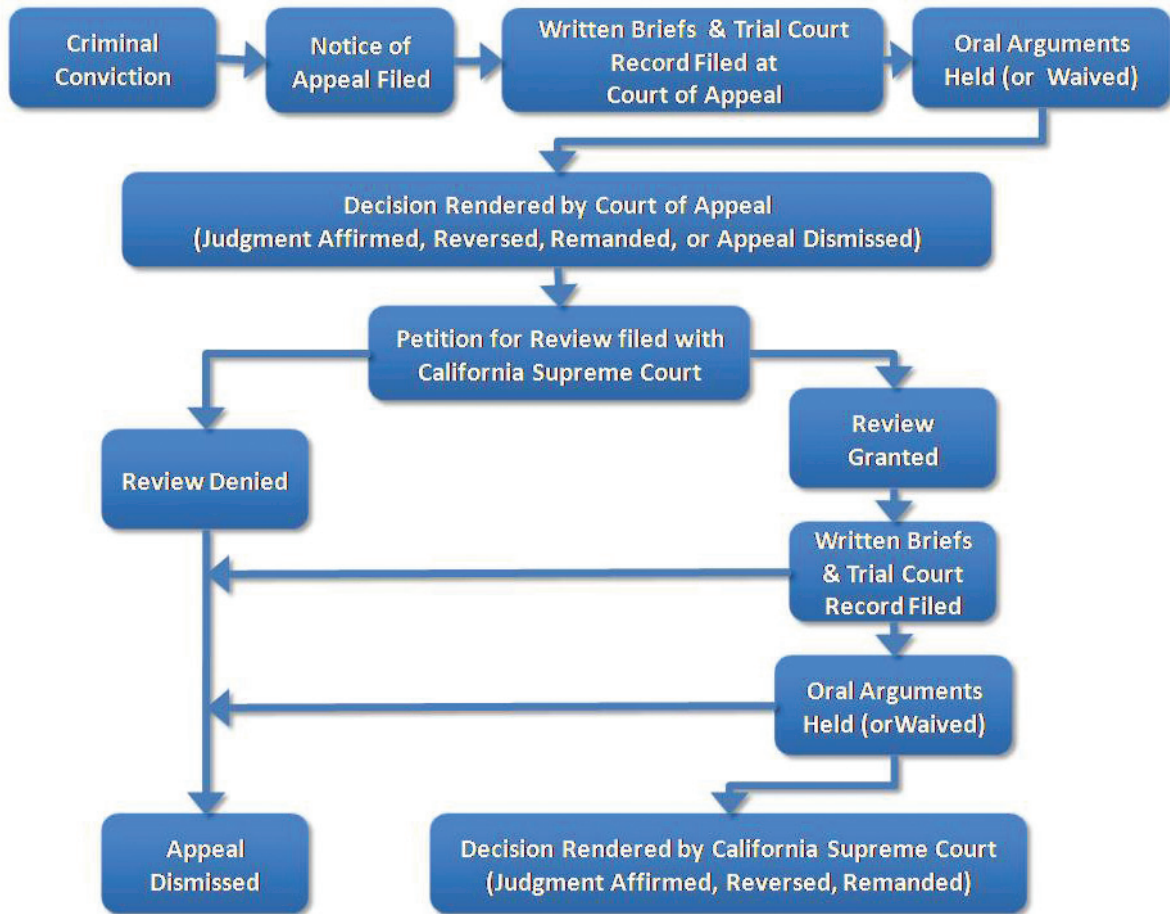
Criminal Conviction

Notice of Appeal Filed

Written Briefs & Trial Court Record Filed at Court of Appeal

Oral Arguments Held (or Waived)

Decision Rendered by Court of Appeal (Judgment Affirmed, Reversed, Remanded, or Appeal Dismissed)

Petition for Review filed with California Supreme Court

Review Denied

Review Granted

Written Briefs & Trial Court Record Filed

Oral Arguments Held (orWaived)

Appeal Dismissed

Decision Rendered by California Supreme Court (Judgment Affirmed, Reversed, Remanded)